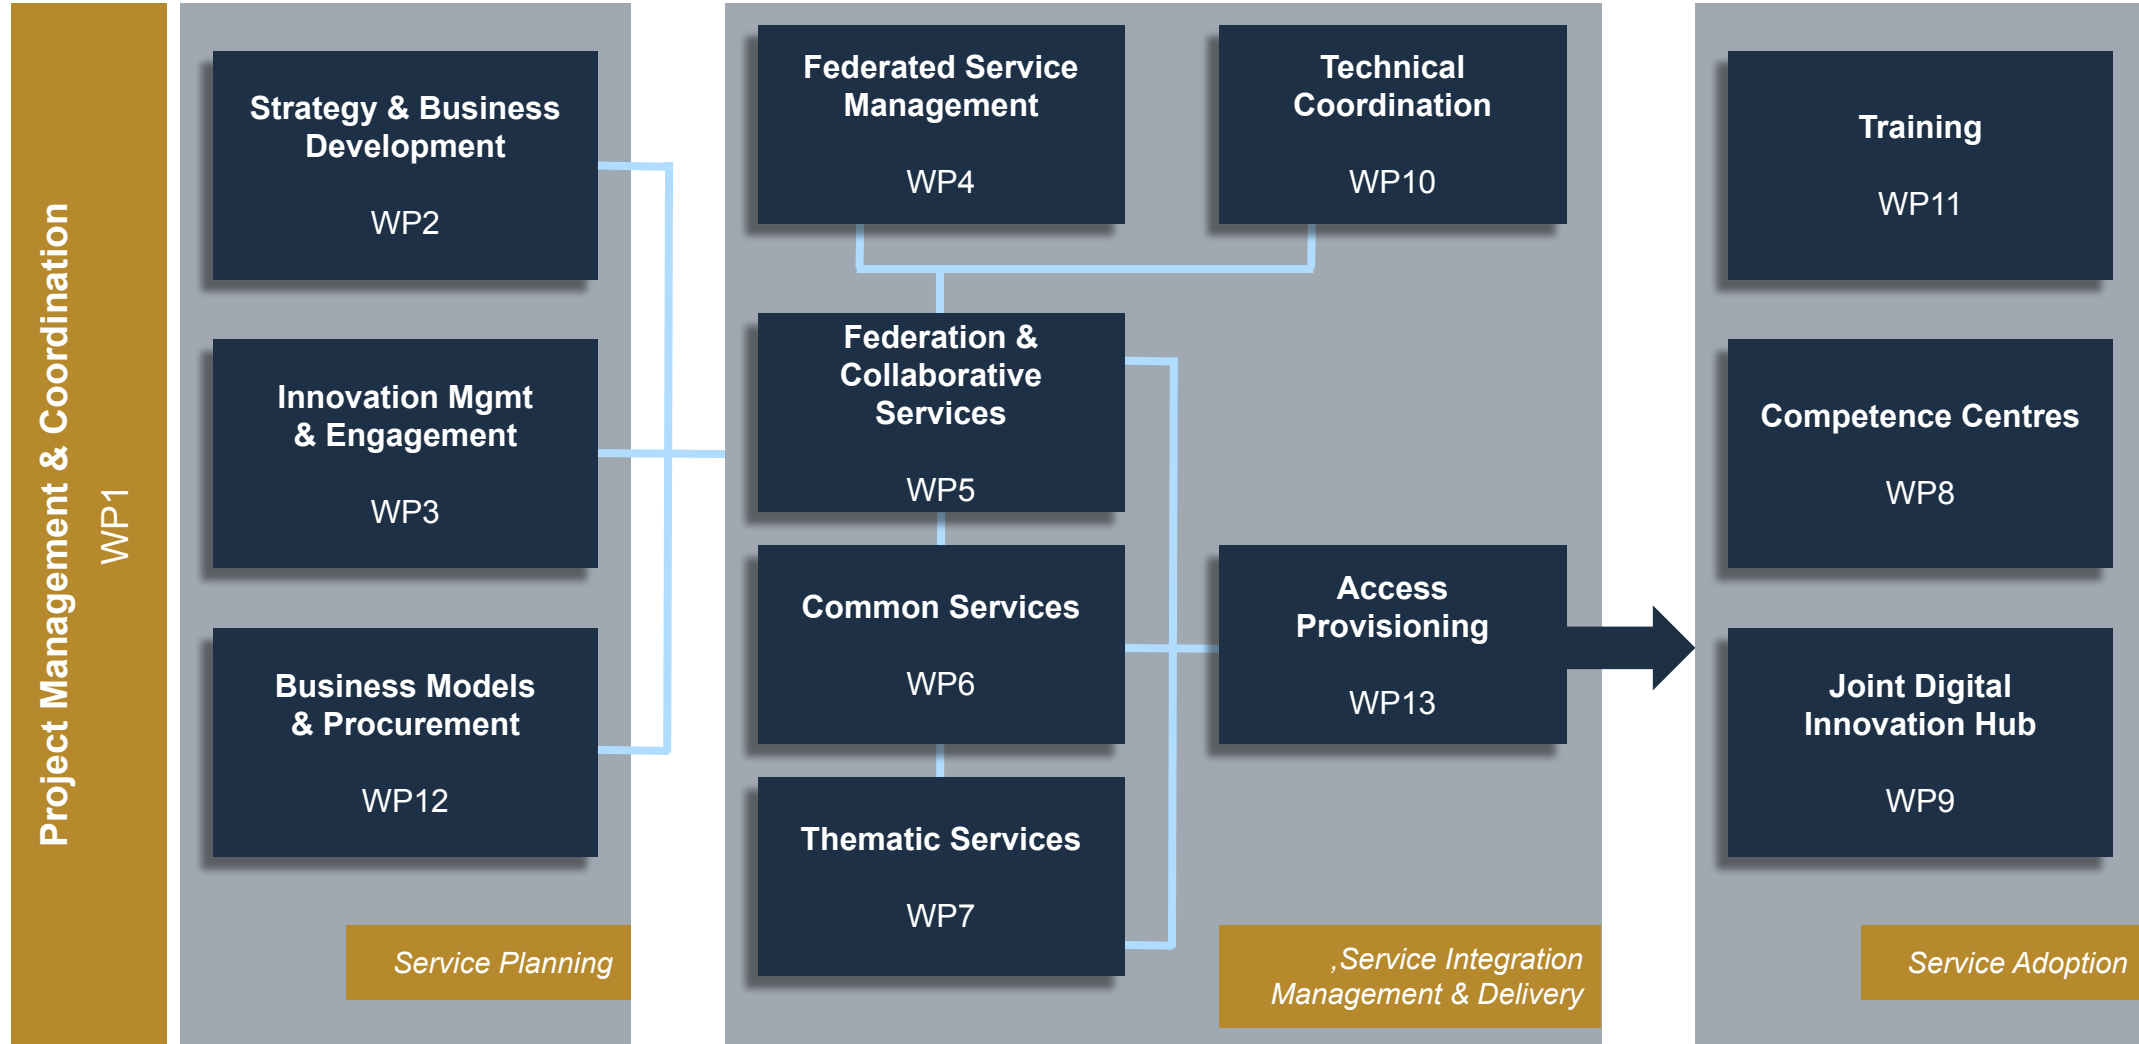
Project Management & Coordination
WP1

Strategy & Business Development
WP2

Innovation Mgmt & Engagement
WP3

Business Models & Procurement
WP12

Service Planning

Federated Service Management
WP4

Technical Coordination
WP10

Federation & Collaborative Services
WP5

Common Services
WP6

Access Provisioning
WP13

Thematic Services
WP7

,Service Integration Management & Delivery

Training
WP11

Competence Centres
WP8

Joint Digital Innovation Hub
WP9

Service Adoption